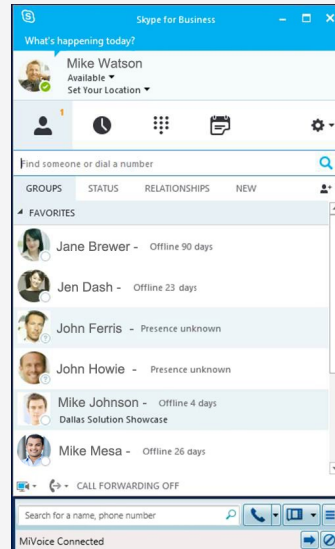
Skype for Business

What's happening today?

Mike Watson
Available
Set Your Location

1

Find someone or dial a number

GROUPS STATUS RELATIONSHIPS NEW

FAVORITES

Jane Brewer - Offline 90 days

Jen Dash - Offline 23 days

John Ferris - Presence unknown

John Howie - Presence unknown

Mike Johnson - Offline 4 days
Dallas Solution Showcase

Mike Mesa - Offline 26 days

CALL FORWARDING OFF

Search for a name, phone number

MiVoice Connected